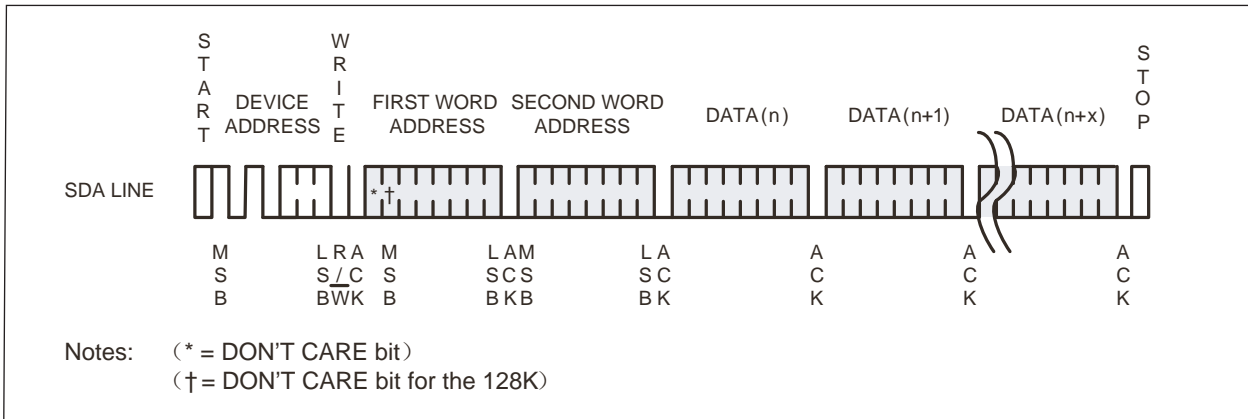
S
T
A
R
T

DEVICE ADDRESS

W
R
I
T
E

FIRST WORD ADDRESS

SECOND WORD ADDRESS

DATA(n)

DATA(n+1)

DATA(n+x)

S
T
O
P

SDA LINE

* †

M
S
B

L
S
B

R
/
W

A
C
K

M
S
B

L
S
B

A
C
K

M
S
B

L
S
B

A
C
K

A
C
K

A
C
K

A
C
K

Notes: (* = DON'T CARE bit)
(† = DON'T CARE bit for the 128K)